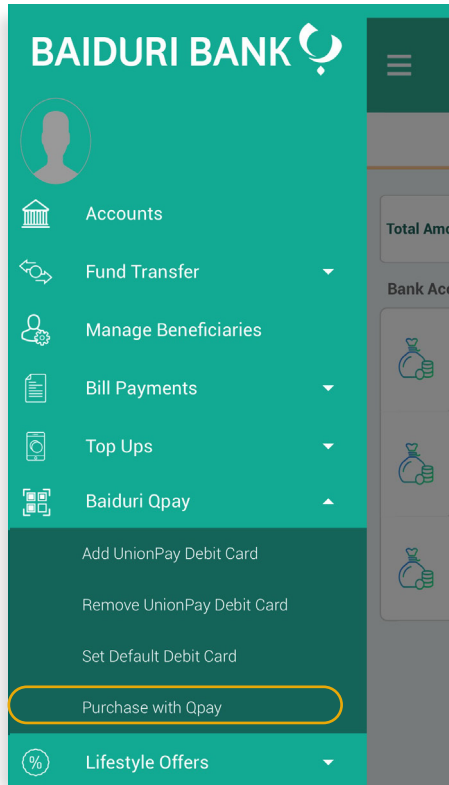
BAIDURI BANK

Accounts

Fund Transfer

Manage Beneficiaries

Bill Payments

Top Ups

Baiduri Qpay

Add UnionPay Debit Card

Remove UnionPay Debit Card

Set Default Debit Card

Purchase with Qpay

Lifestyle Offers

Total Amo

Bank Acc